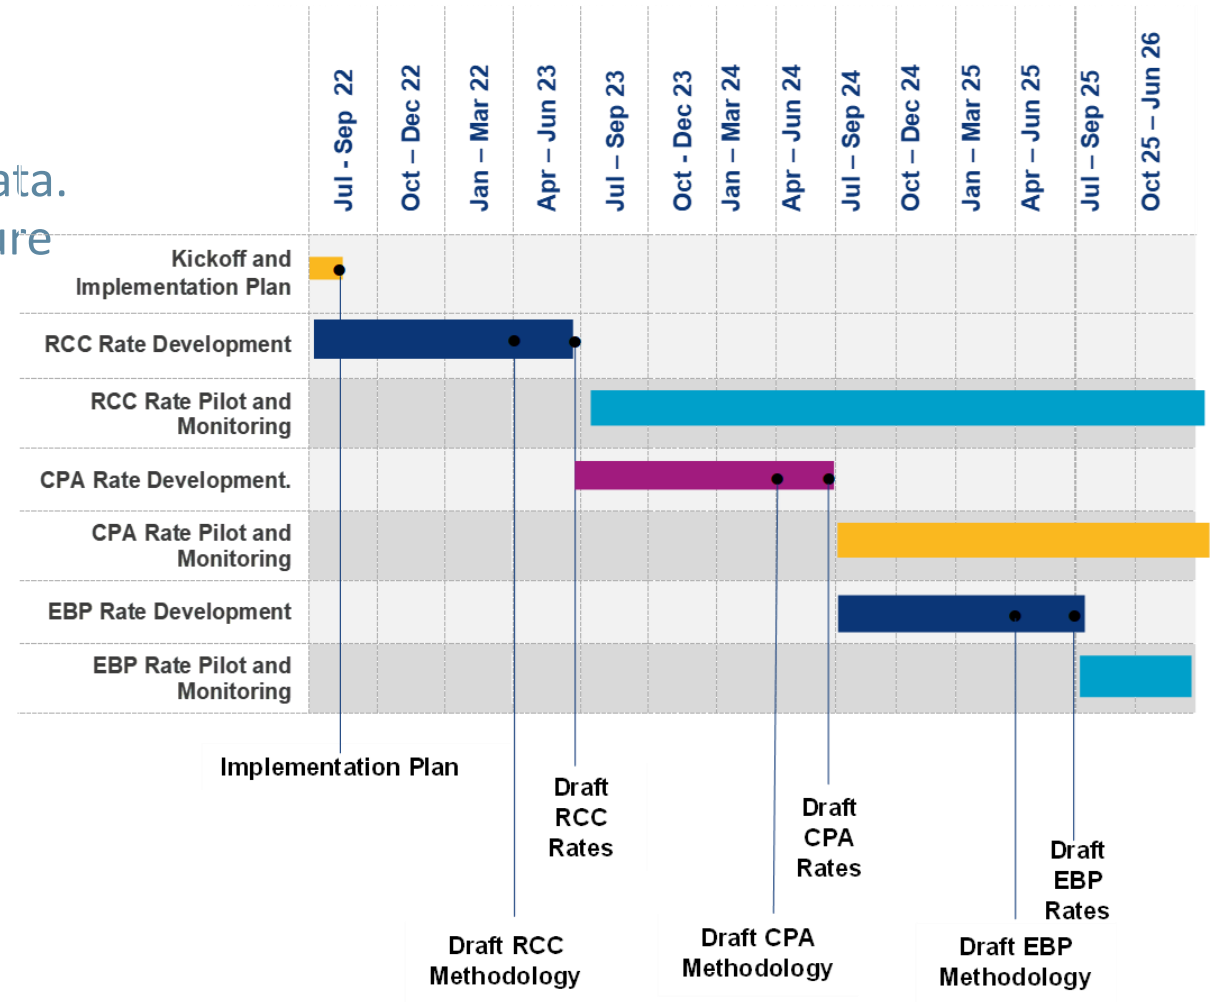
ata.
ure

| | Jul - Sep 22 | Oct – Dec 22 | Jan – Mar 22 | Apr – Jun 23 | Jul – Sep 23 | Oct - Dec 23 | Jan – Mar 24 | Apr – Jun 24 | Jul – Sep 24 | Oct – Dec 24 | Jan – Mar 25 | Apr – Jun 25 | Jul – Sep 25 | Oct 25 – Jun 26 |
|---|---|---|---|---|---|---|---|---|---|---|---|---|---|---|
| Kickoff and Implementation Plan | | | | | | | | | | | | | | |
| RCC Rate Development | | | | | | | | | | | | | | |
| RCC Rate Pilot and Monitoring | | | | | | | | | | | | | | |
| CPA Rate Development. | | | | | | | | | | | | | | |
| CPA Rate Pilot and Monitoring | | | | | | | | | | | | | | |
| EBP Rate Development | | | | | | | | | | | | | | |
| EBP Rate Pilot and Monitoring | | | | | | | | | | | | | | |

Implementation Plan

Draft RCC Rates

Draft CPA Rates

Draft EBP Rates

Draft RCC Methodology

Draft CPA Methodology

Draft EBP Methodology